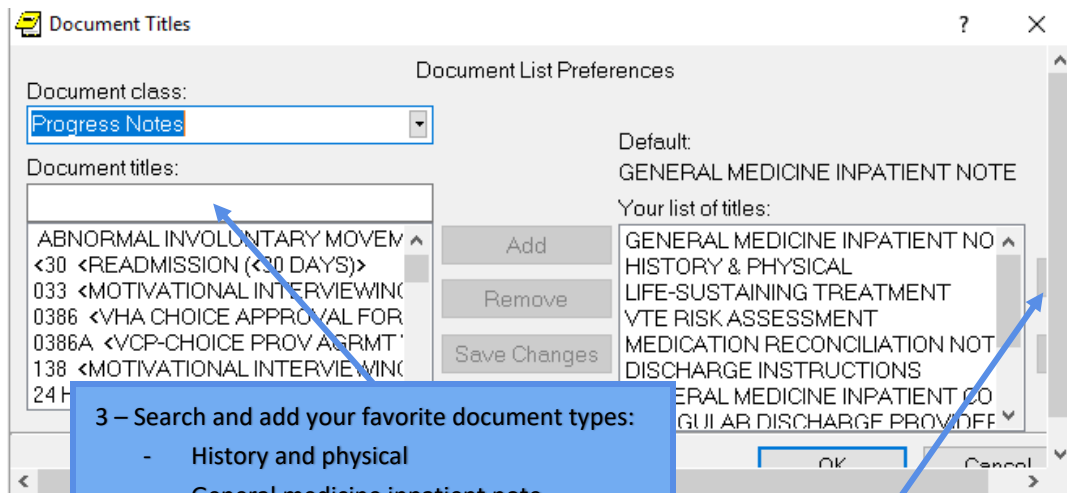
Document Titles

?

Document List Preferences

Document class:

Progress Notes

Document titles:

ABNORMAL INVOLUNTARY MOVEM
<30 <READMISSION (<30 DAYS)>
033 <MOTIVATIONAL INTERVIEWIN(
0386 <VHA CHOICE APPROVAL FOR
0386A <VCP-CHOICE PROV AGRMT
138 <MOTIVATIONAL INTERVIEWIN(
24 H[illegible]

Add

Remove

Save Changes

Default:

GENERAL MEDICINE INPATIENT NOTE

Your list of titles:

GENERAL MEDICINE INPATIENT NO
HISTORY & PHYSICAL
LIFE-SUSTAINING TREATMENT
VTE RISK ASSESSMENT
MEDICATION RECONCILIATION NOT
DISCHARGE INSTRUCTIONS
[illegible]ERAL MEDICINE INPATIENT CO
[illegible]GULAR DISCHARGE PROVIDEF

OK

Cancel

3 – Search and add your favorite document types:

- History and physical

- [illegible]